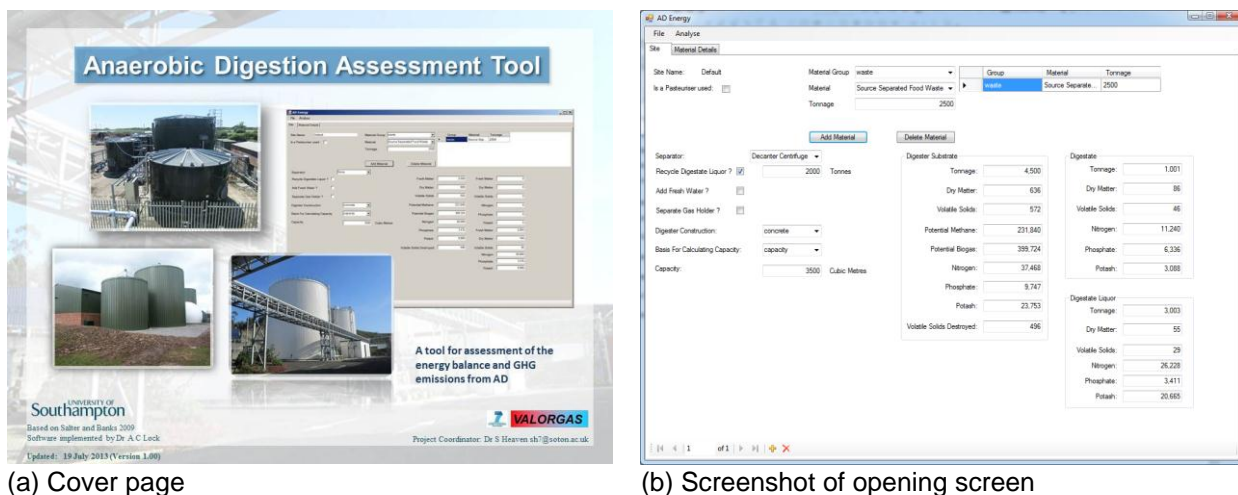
Anaerobic Digestion Assessment Tool

A tool for assessment of the energy balance and GHG emissions from AD

UNIVERSITY OF Southampton
Based on Salter and Banks 2009
Software implemented by Dr A C Lock
Updated: 19 July 2013 (Version 1.00)

VALORGAS
Project Coordinator: Dr S Heaven sh7@soton.ac.uk

(a) Cover page

AD Energy
File Analyse
Site Material Details

Site Name: Default
Is a Pasteuriser used:
Material Group waste
Material Source Separated Food Waste
Tonnage 2500

| Group | Material | Tonnage |
|---|---|---|
| waste | Source Separate... | 2500 |

Add Material Delete Material

Separator: Decanter Centrifuge
Recycle Digestate Liquor ? 2000 Tonnes
Add Fresh Water ?
Separate Gas Holder ?
Digester Construction: concrete
Basis For Calculating Capacity: capacity
Capacity: 3500 Cubic Metres

Digester Substrate
Tonnage: 4,500
Dry Matter: 636
Volatile Solids: 572
Potential Methane: 231,840
Potential Biogas: 399,724
Nitrogen: 37,468
Phosphate: 9,747
Potash: 23,753
Volatile Solids Destroyed: 496

Digestate
Tonnage: 1,001
Dry Matter: 86
Volatile Solids: 46
Nitrogen: 11,240
Phosphate: 6,336
Potash: 3,088

Digestate Liquor
Tonnage: 3,003
Dry Matter: 55
Volatile Solids: 29
Nitrogen: 26,228
Phosphate: 3,411
Potash: 20,665

1 of 1

(b) Screenshot of opening screen